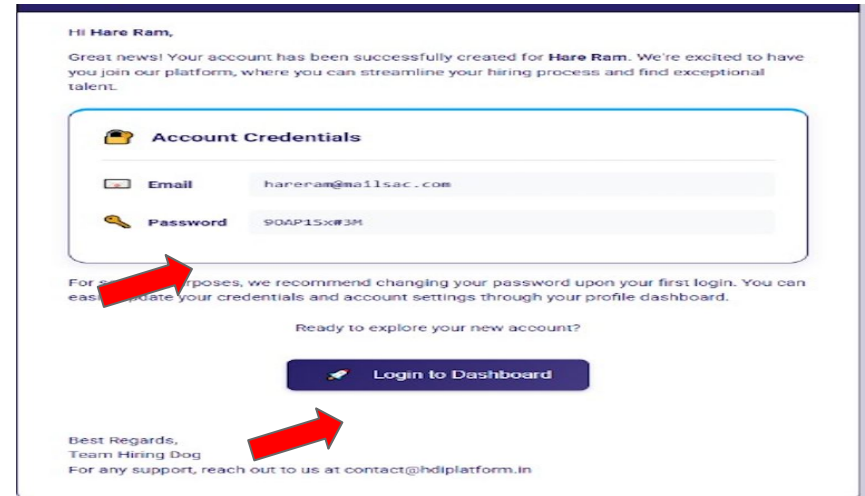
Hi Hare Ram,

Great news! Your account has been successfully created for Hare Ram. We're excited to have you join our platform, where you can streamline your hiring process and find exceptional talent.

Account Credentials

Email hareram@mailsac.com

Password 9OAP1Sx#3M

For s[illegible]rposes, we recommend changing your password upon your first login. You can eas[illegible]pdate your credentials and account settings through your profile dashboard.

Ready to explore your new account?

Login to Dashboard

Best Regards,
Team Hiring Dog
For any support, reach out to us at contact@hdiplatform.in